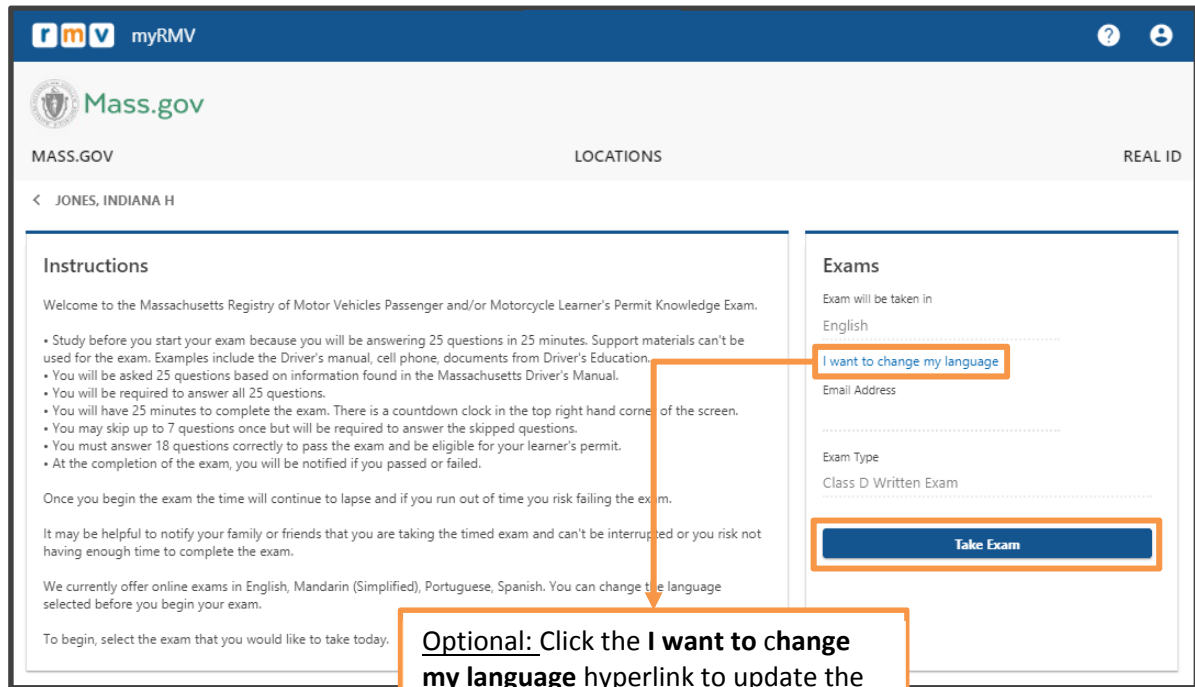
r m v myRMV

Mass.gov

MASS.GOV LOCATIONS REAL ID

< JONES, INDIANA H

Instructions

Welcome to the Massachusetts Registry of Motor Vehicles Passenger and/or Motorcycle Learner's Permit Knowledge Exam.

• Study before you start your exam because you will be answering 25 questions in 25 minutes. Support materials can't be used for the exam. Examples include the Driver's manual, cell phone, documents from Driver's Education.
• You will be asked 25 questions based on information found in the Massachusetts Driver's Manual.
• You will be required to answer all 25 questions.
• You will have 25 minutes to complete the exam. There is a countdown clock in the top right hand corner of the screen.
• You may skip up to 7 questions once but will be required to answer the skipped questions.
• You must answer 18 questions correctly to pass the exam and be eligible for your learner's permit.
• At the completion of the exam, you will be notified if you passed or failed.

Once you begin the exam the time will continue to lapse and if you run out of time you risk failing the exam.

It may be helpful to notify your family or friends that you are taking the timed exam and can't be interrupted or you risk not having enough time to complete the exam.

We currently offer online exams in English, Mandarin (Simplified), Portuguese, Spanish. You can change the language selected before you begin your exam.

To begin, select the exam that you would like to take today.

Exams

Exam will be taken in
English

I want to change my language

Email Address

Exam Type
Class D Written Exam

Take Exam

Optional: Click the **I want to change my language** hyperlink to update the